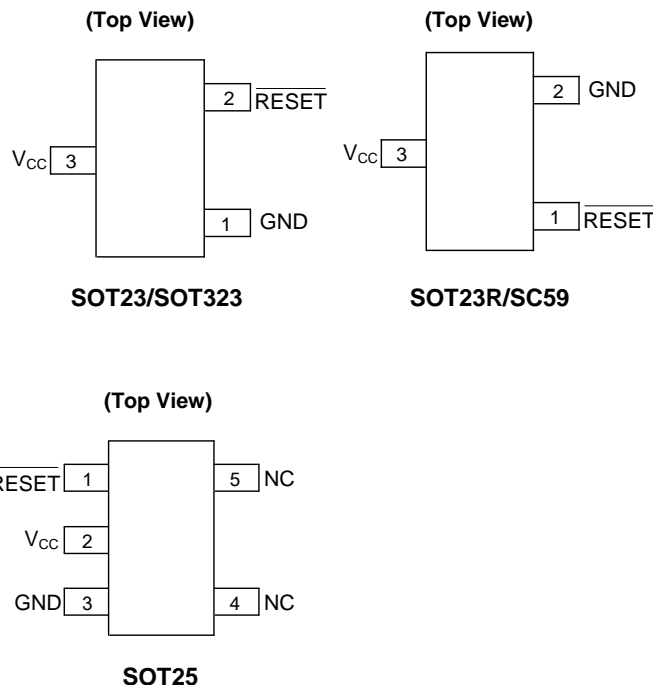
(Top View)

2 $\overline{\text{RESET}}$

$V_{CC}$ 3

1 GND

SOT23/SOT323

(Top View)

2 GND

$V_{CC}$ 3

1 $\overline{\text{RESET}}$

SOT23R/SC59

(Top View)

$\overline{\text{RESET}}$ 1

$V_{CC}$ 2

GND 3

5 NC

4 NC

SOT25